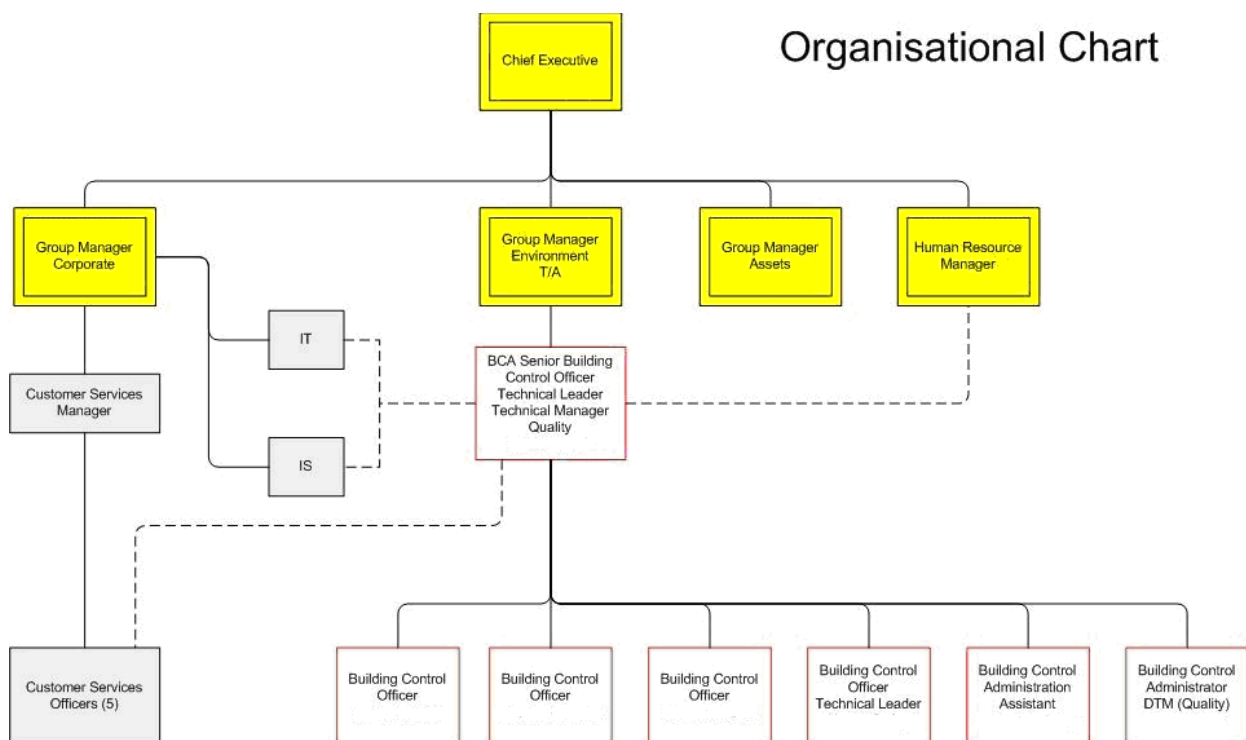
Organisational Chart

Chief Executive

Group Manager Corporate

Group Manager Environment T/A

Group Manager Assets

Human Resource Manager

IT

IS

Customer Services Manager

BCA Senior Building Control Officer Technical Leader Technical Manager Quality

Customer Services Officers (5)

Building Control Officer

Building Control Officer

Building Control Officer

Building Control Officer Technical Leader

Building Control Administration Assistant

Building Control Administrator DTM (Quality)